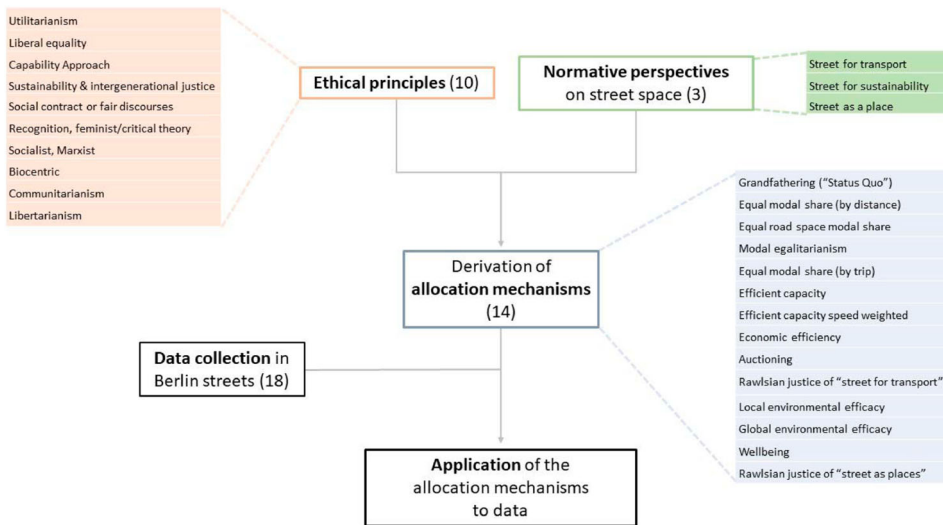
Utilitarianism
Liberal equality
Capability Approach
Sustainability & intergenerational justice
Social contract or fair discourses
Recognition, feminist/critical theory
Socialist, Marxist
Biocentric
Communitarianism
Libertarianism

Ethical principles (10)

Normative perspectives on street space (3)

Street for transport
Street for sustainability
Street as a place

Derivation of allocation mechanisms (14)

Grandfathering ("Status Quo")
Equal modal share (by distance)
Equal road space modal share
Modal egalitarianism
Equal modal share (by trip)
Efficient capacity
Efficient capacity speed weighted
Economic efficiency
Auctioning
Rawlsian justice of "street for transport"
Local environmental efficacy
Global environmental efficacy
Wellbeing
Rawlsian justice of "street as places"

Data collection in Berlin streets (18)

Application of the allocation mechanisms to data